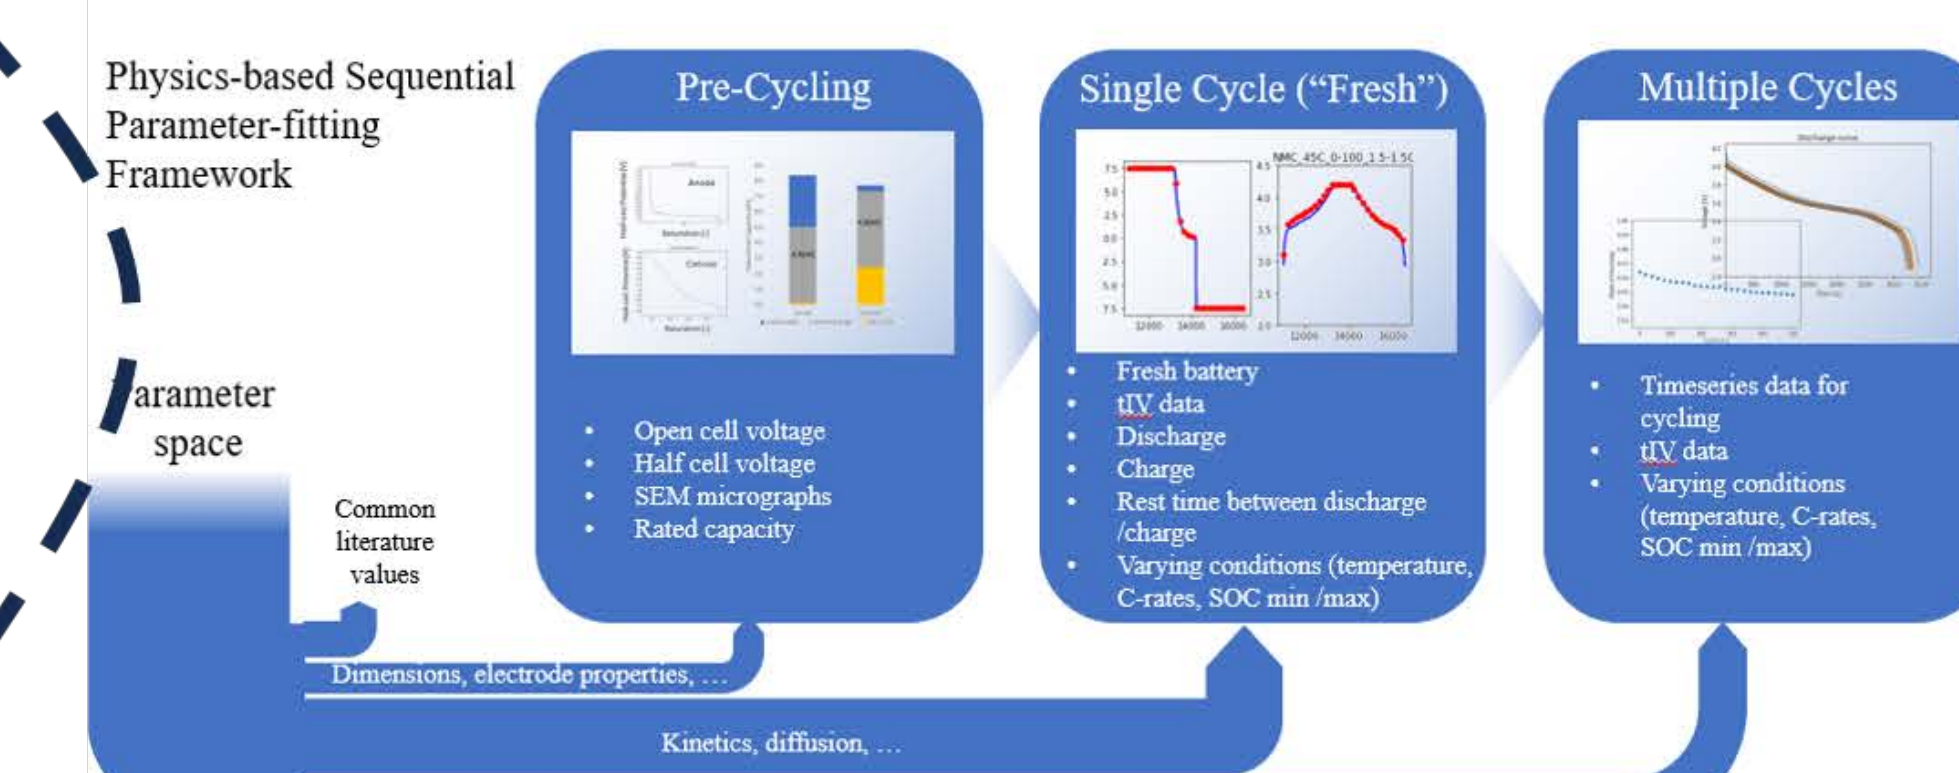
Physics-based Sequential Parameter-fitting Framework

Parameter space

Common literature values

Pre-Cycling

Anode

Cathode

- Open cell voltage
- Half cell voltage
- SEM micrographs
- Rated capacity

Single Cycle (“Fresh”)

NMC_45C_0-100_1.5-1.5C

- Fresh battery
- tIV data
- Discharge
- Charge
- Rest time between discharge /charge
- Varying conditions (temperature, C-rates, SOC min /max)

Multiple Cycles

Discharge curve

- Timeseries data for cycling
- tIV data
- Varying conditions (temperature, C-rates, SOC min /max)

Dimensions, electrode properties, …

Kinetics, diffusion, …